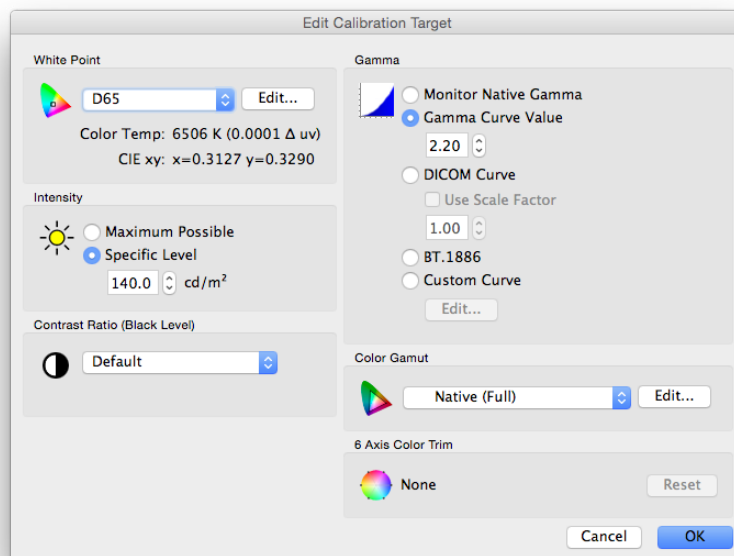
Edit Calibration Target

White Point

D65

Edit...

Color Temp: 6506 K (0.0001 Δ uv)

CIE xy: x=0.3127 y=0.3290

Intensity

Maximum Possible

Specific Level

140.0 cd/m²

Contrast Ratio (Black Level)

Default

Gamma

Monitor Native Gamma

Gamma Curve Value

2.20

DICOM Curve

Use Scale Factor

1.00

BT.1886

Custom Curve

Edit...

Color Gamut

Native (Full)

Edit...

6 Axis Color Trim

None

Reset

Cancel

OK